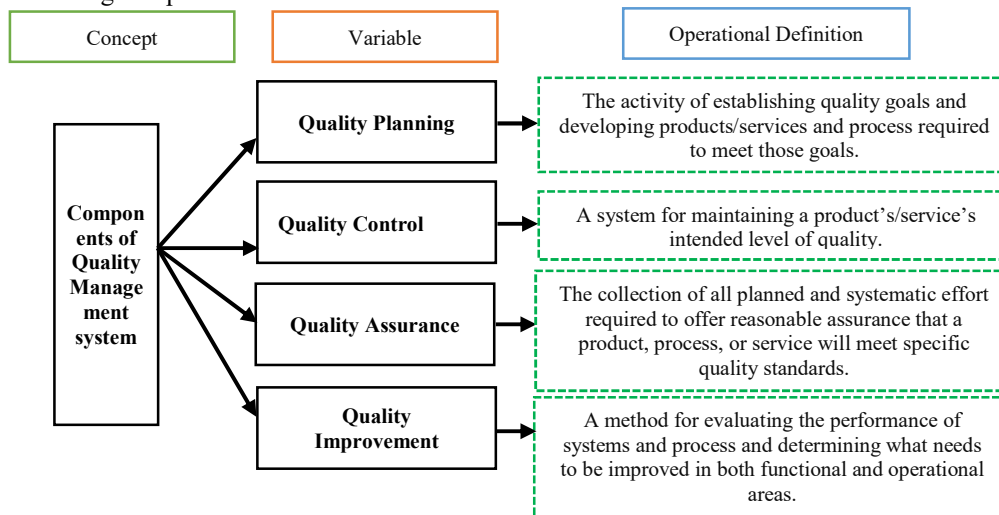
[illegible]

Concept

Variable

Operational Definition

Components of Quality Management system

Quality Planning

Quality Control

Quality Assurance

Quality Improvement

The activity of establishing quality goals and developing products/services and process required to meet those goals.

A system for maintaining a product's/service's intended level of quality.

The collection of all planned and systematic effort required to offer reasonable assurance that a product, process, or service will meet specific quality standards.

A method for evaluating the performance of systems and process and determining what needs to be improved in both functional and operational areas.